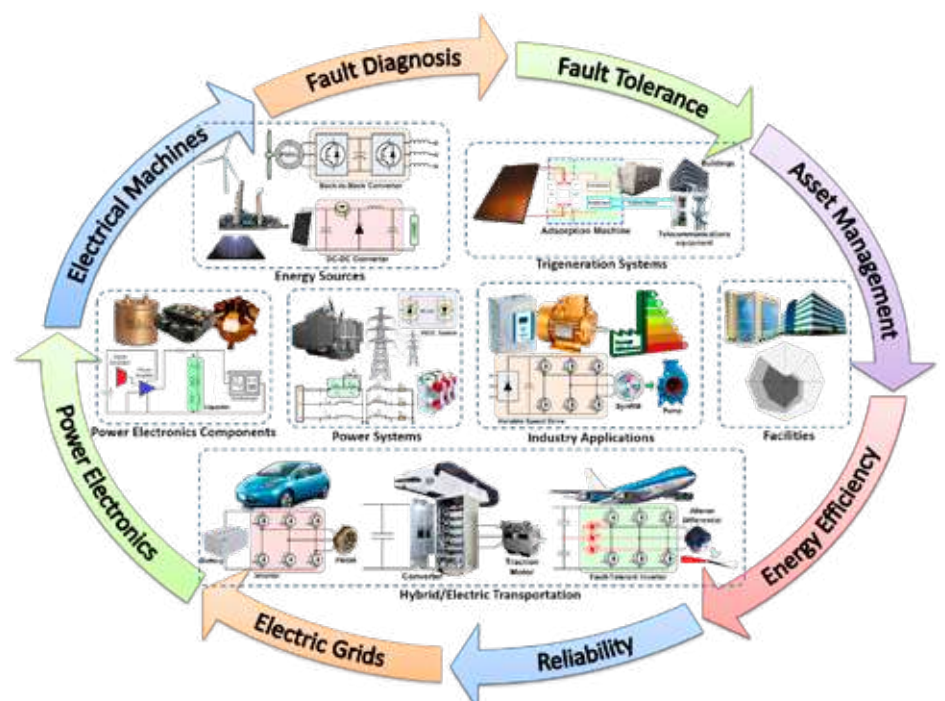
Fault Diagnosis

Fault Tolerance

Asset Management

Energy Efficiency

Reliability

Electric Grids

Power Electronics

Electrical Machines

Back-to-Back Converter

DC-DC Converter

Energy Sources

Buildings

Adsorption Machine

Telecommunications equipment

Trigeneration Systems

Capacitor

Power Electronics Components

Power Systems

System

Pump

Variable Speed Drive

Industry Applications

Facilities

Battery

Inverter

PMSM

Converter

Traction Motor

Fault-Tolerant Inverter

Hybrid/Electric Transportation